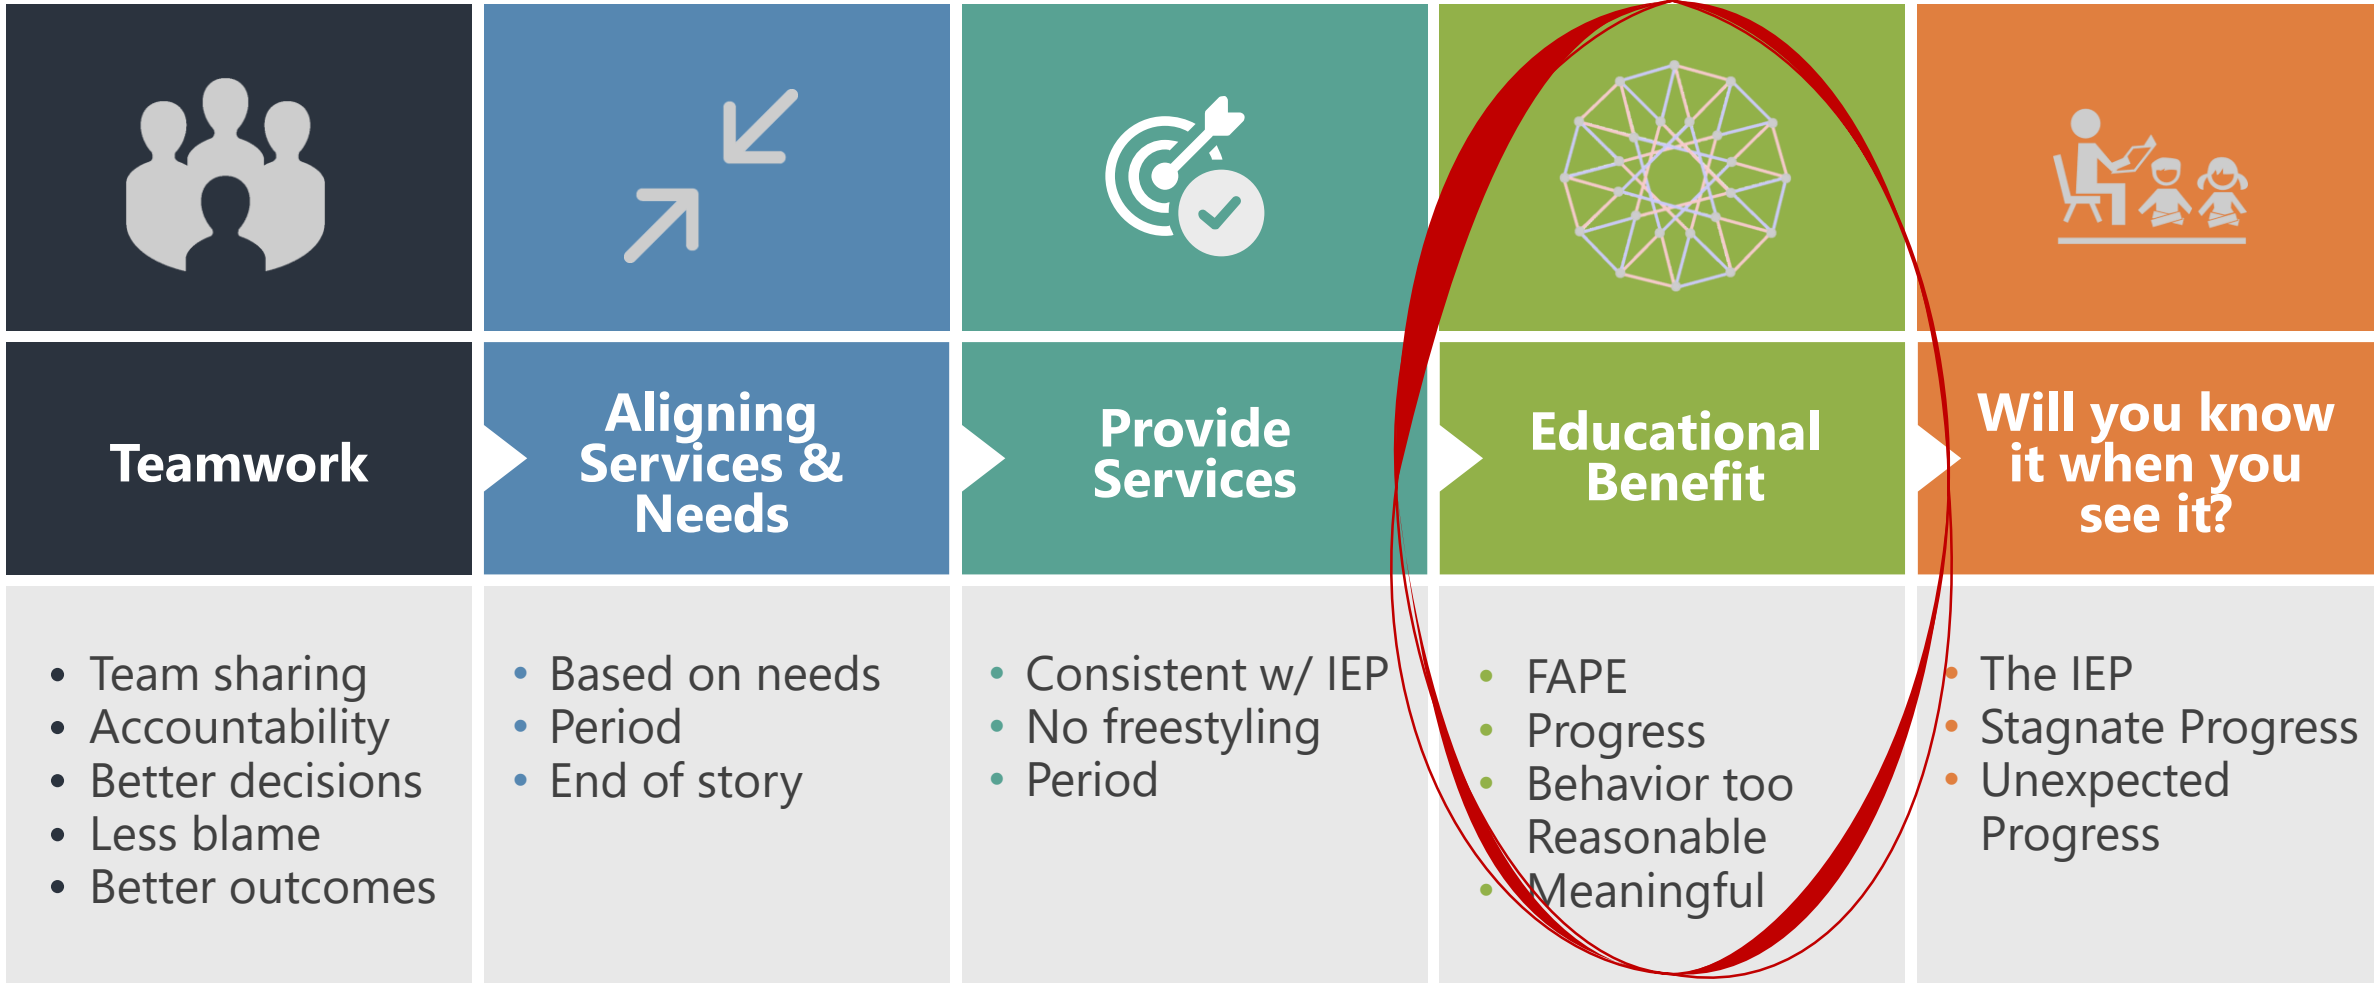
Teamwork

- Team sharing
- Accountability
- Better decisions
- Less blame
- Better outcomes

Aligning Services & Needs

- Based on needs
- Period
- End of story

Provide Services

- Consistent w/ IEP
- No freestyling
- Period

Educational Benefit

- FAPE
- Progress
- Behavior too
- Reasonable
- Meaningful

Will you know it when you see it?

- The IEP
- Stagnate Progress
- Unexpected Progress